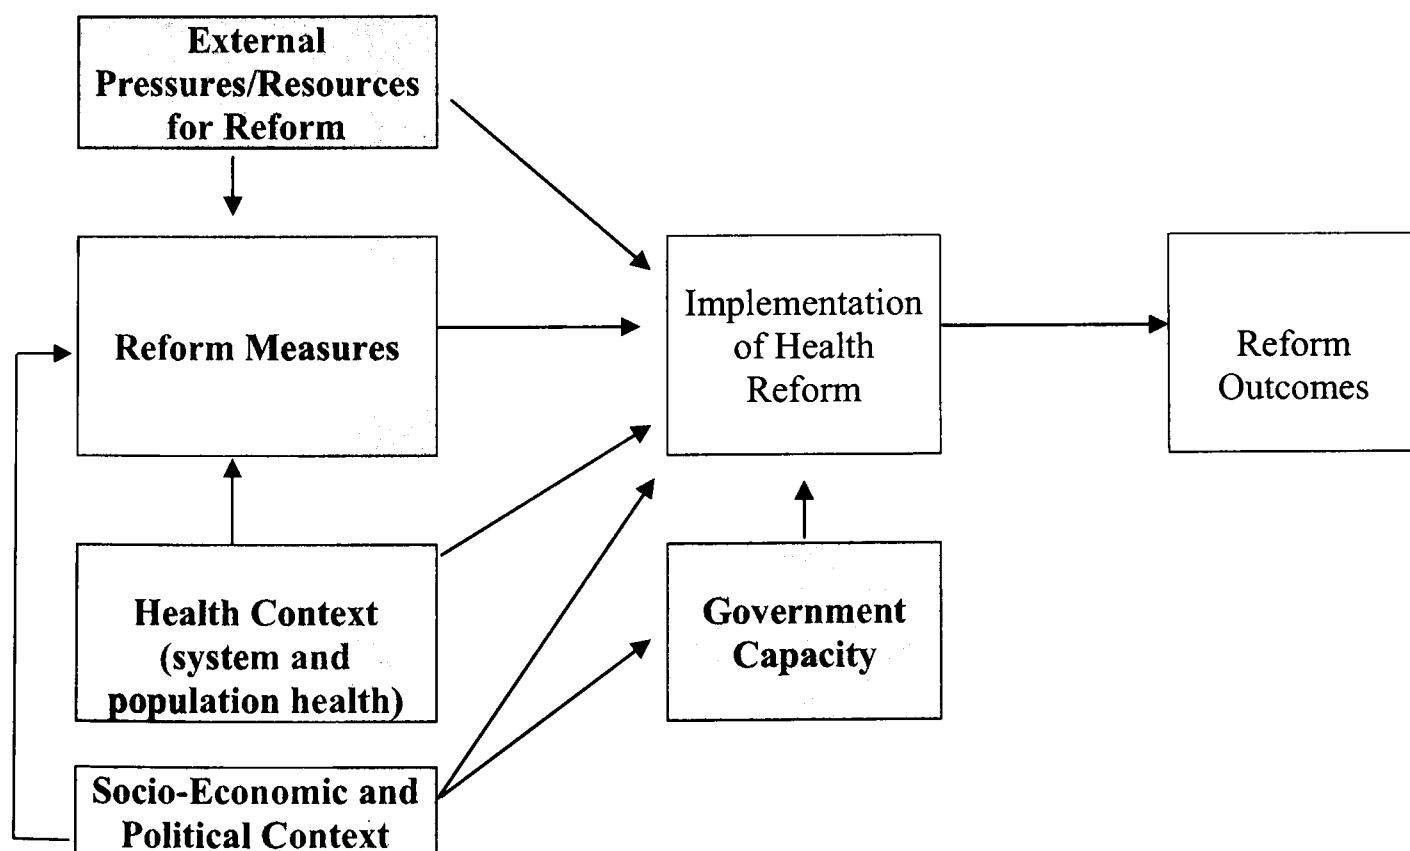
External Pressures/Resources for Reform

Reform Measures

Implementation of Health Reform

Reform Outcomes

Health Context (system and population health)

Government Capacity

Socio-Economic and Political Context